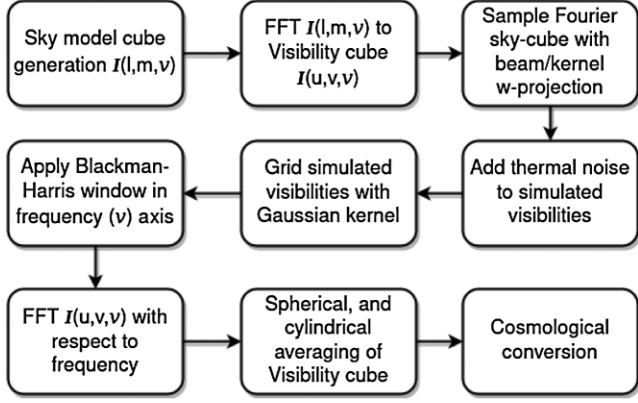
Sky model cube generation $I(\mathrm{l},\mathrm{m},\nu)$

FFT $I(\mathrm{l},\mathrm{m},\nu)$ to Visibility cube $I(\mathrm{u},\mathrm{v},\nu)$

Sample Fourier sky-cube with beam/kernel w-projection

Add thermal noise to simulated visibilities

Grid simulated visibilities with Gaussian kernel

Apply Blackman-Harris window in frequency ($\nu$) axis

FFT $I(\mathrm{u},\mathrm{v},\nu)$ with respect to frequency

Spherical, and cylindrical averaging of Visibility cube

Cosmological conversion